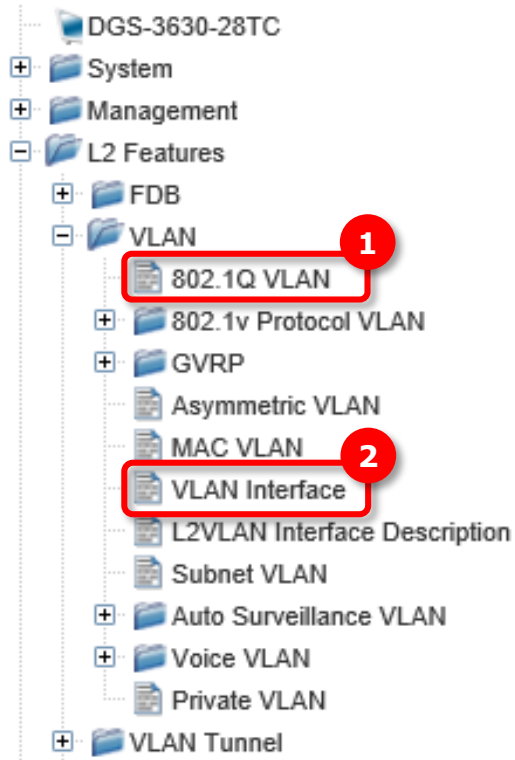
DGS-3630-28TC
System
Management
L2 Features
FDB
VLAN
1
802.1Q VLAN
802.1v Protocol VLAN
GVRP
Asymmetric VLAN
MAC VLAN
2
VLAN Interface
L2VLAN Interface Description
Subnet VLAN
Auto Surveillance VLAN
Voice VLAN
Private VLAN
VLAN Tunnel